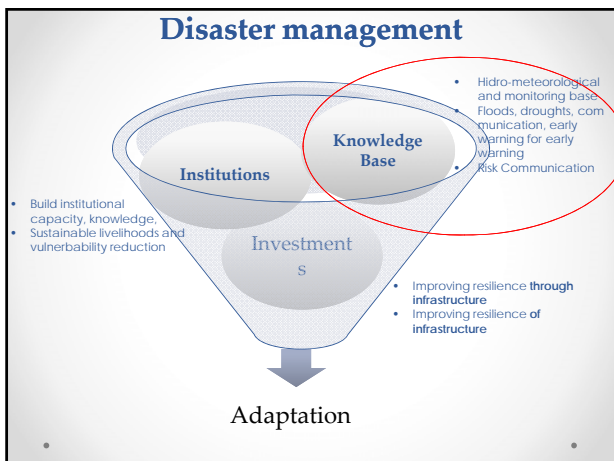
Disaster management

Institutions

Knowledge Base

Investments

- Hidro-meteorological and monitoring base
- Floods, droughts, communication, early warning for early warning
- Risk Communication

- Build institutional capacity, knowledge,
- Sustainable livelihoods and vulnerability reduction

- Improving resilience **through infrastructure**
- Improving resilience **of infrastructure**

Adaptation